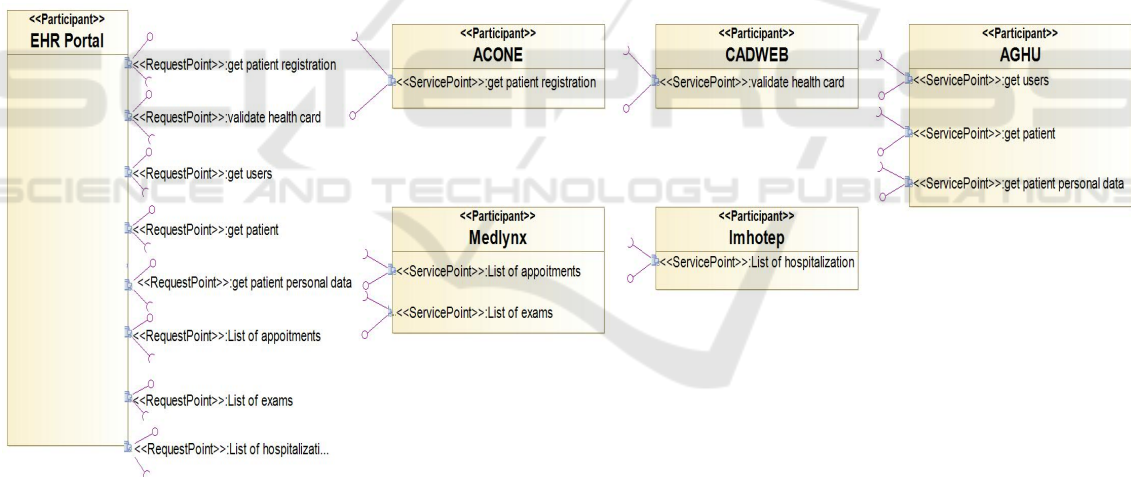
<<Participant>>
EHR Portal

<<RequestPoint>>:get patient registration

<<RequestPoint>>:validate health card

<<RequestPoint>>:get users

<<RequestPoint>>:get patient

<<RequestPoint>>:get patient personal data

<<RequestPoint>>:List of appoitments

<<RequestPoint>>:List of exams

<<RequestPoint>>:List of hospitalizati...

<<Participant>>
ACONE

<<ServicePoint>>:get patient registration

<<Participant>>
CADWEB

<<ServicePoint>>:validate health card

<<Participant>>
AGHU

<<ServicePoint>>:get users

<<ServicePoint>>:get patient

<<ServicePoint>>:get patient personal data

<<Participant>>
Medlynx

<<ServicePoint>>:List of appoitments

<<ServicePoint>>:List of exams

<<Participant>>
Imhotep

<<ServicePoint>>:List of hospitalization

SCIENCE AND TECHNOLOGY PUBLICATIONS